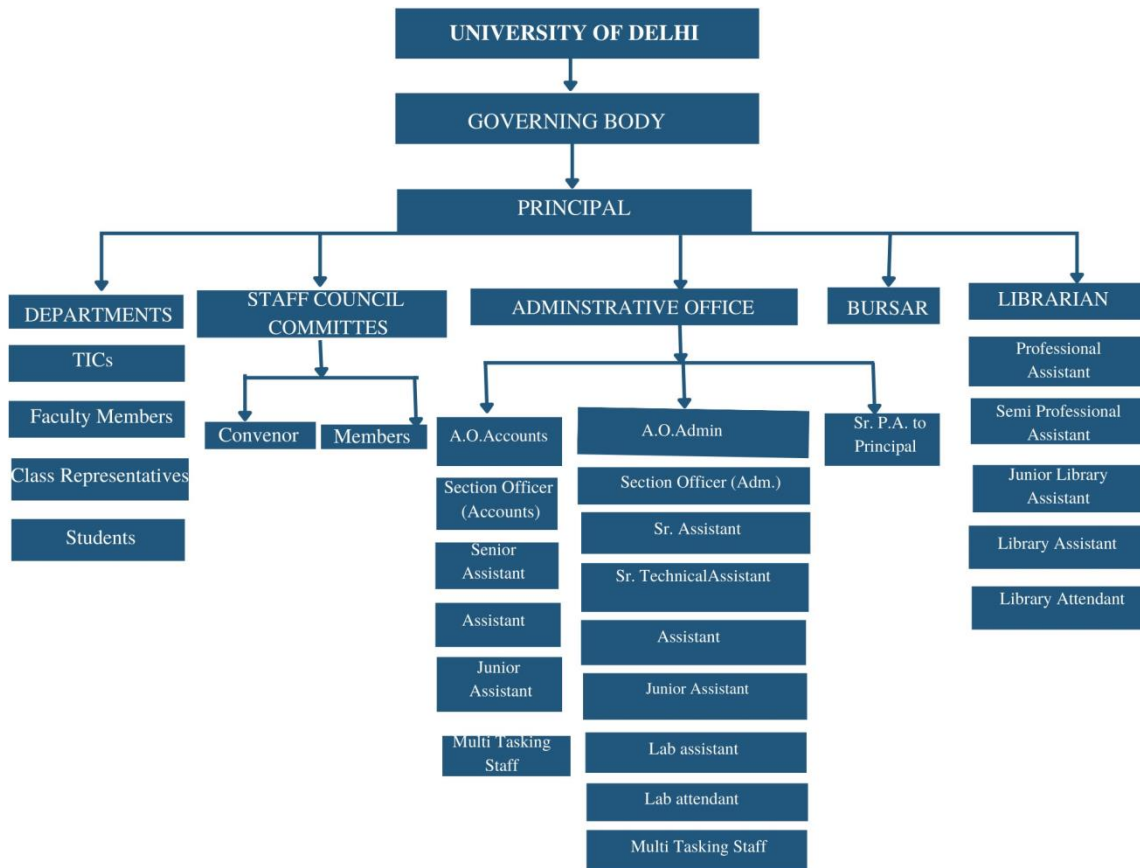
UNIVERSITY OF DELHI

GOVERNING BODY

PRINCIPAL

DEPARTMENTS

TICs

Faculty Members

Class Representatives

Students

STAFF COUNCIL COMMITTES

Convenor

Members

ADMINSTRATIVE OFFICE

A.O.Accounts

Section Officer (Accounts)

Senior Assistant

Assistant

Junior Assistant

Multi Tasking Staff

A.O.Admin

Section Officer (Adm.)

Sr. Assistant

Sr. TechnicalAssistant

Assistant

Junior Assistant

Lab assistant

Lab attendant

Multi Tasking Staff

Sr. P.A. to Principal

BURSAR

LIBRARIAN

Professional Assistant

Semi Professional Assistant

Junior Library Assistant

Library Assistant

Library Attendant